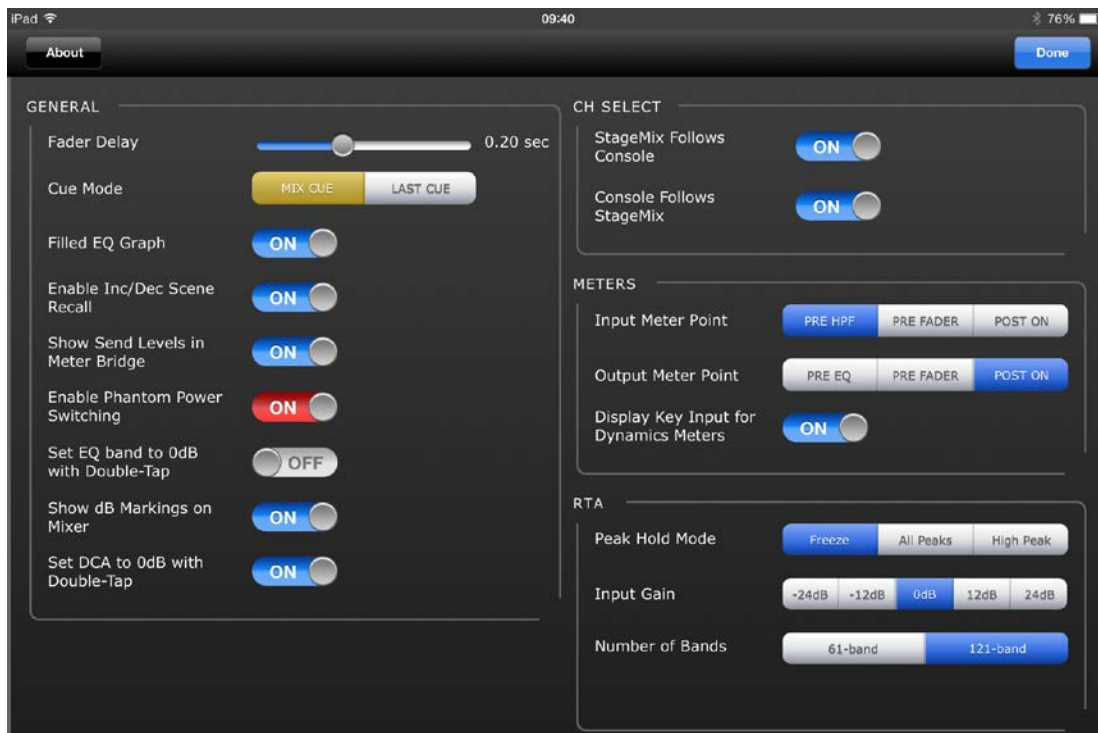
iPad 09:40 76%

About

Done

GENERAL

Fader Delay 0.20 sec

Cue Mode MIX CUE LAST CUE

Filled EQ Graph ON

Enable Inc/Dec Scene Recall ON

Show Send Levels in Meter Bridge ON

Enable Phantom Power Switching ON

Set EQ band to 0dB with Double-Tap OFF

Show dB Markings on Mixer ON

Set DCA to 0dB with Double-Tap ON

CH SELECT

StageMix Follows Console ON

Console Follows StageMix ON

METERS

Input Meter Point PRE HPF PRE FADER POST ON

Output Meter Point PRE EQ PRE FADER POST ON

Display Key Input for Dynamics Meters ON

RTA

Peak Hold Mode Freeze All Peaks High Peak

Input Gain -24dB -12dB 0dB 12dB 24dB

Number of Bands 61-band 121-band